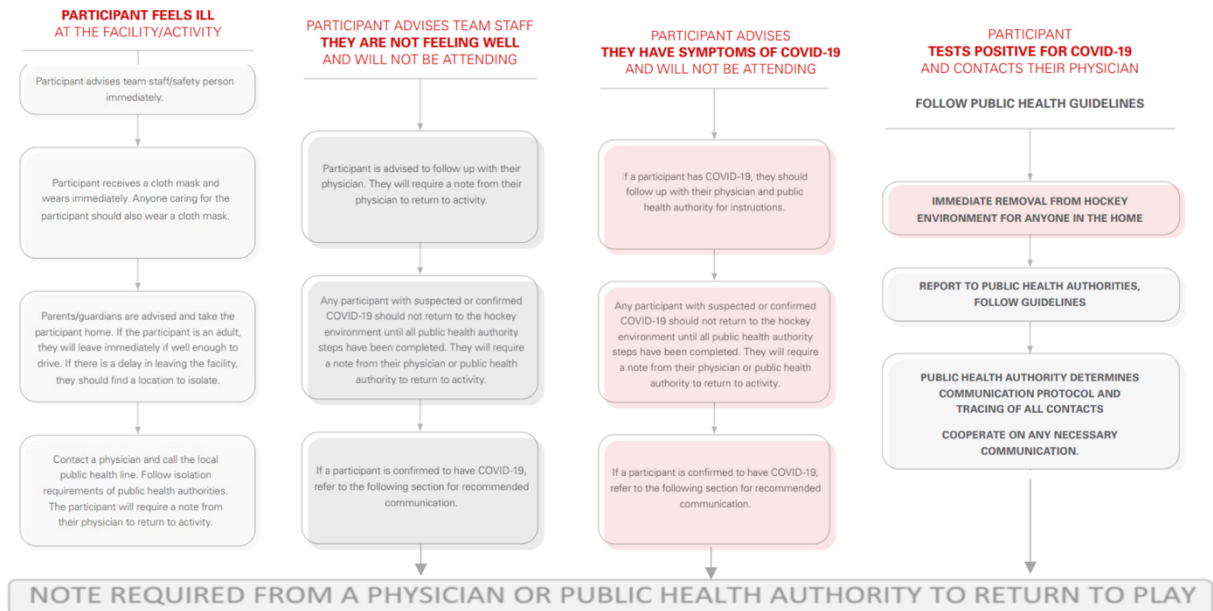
PARTICIPANT FEELS ILL
AT THE FACILITY/ACTIVITY

Participant advises team staff/safety person immediately.

Participant receives a cloth mask and wears immediately. Anyone caring for the participant should also wear a cloth mask.

Parents/guardians are advised and take the participant home. If the participant is an adult, they will leave immediately if well enough to drive. If there is a delay in leaving the facility, they should find a location to isolate.

Contact a physician and call the local public health line. Follow isolation requirements of public health authorities. The participant will require a note from their physician to return to activity.

PARTICIPANT ADVISES TEAM STAFF
THEY ARE NOT FEELING WELL
AND WILL NOT BE ATTENDING

Participant is advised to follow up with their physician. They will require a note from their physician to return to activity.

Any participant with suspected or confirmed COVID-19 should not return to the hockey environment until all public health authority steps have been completed. They will require a note from their physician or public health authority to return to activity.

If a participant is confirmed to have COVID-19, refer to the following section for recommended communication.

PARTICIPANT ADVISES
THEY HAVE SYMPTOMS OF COVID-19
AND WILL NOT BE ATTENDING

If a participant has COVID-19, they should follow up with their physician and public health authority for instructions.

Any participant with suspected or confirmed COVID-19 should not return to the hockey environment until all public health authority steps have been completed. They will require a note from their physician or public health authority to return to activity.

If a participant is confirmed to have COVID-19, refer to the following section for recommended communication.

PARTICIPANT
TESTS POSITIVE FOR COVID-19
AND CONTACTS THEIR PHYSICIAN

FOLLOW PUBLIC HEALTH GUIDELINES

IMMEDIATE REMOVAL FROM HOCKEY ENVIRONMENT FOR ANYONE IN THE HOME

REPORT TO PUBLIC HEALTH AUTHORITIES, FOLLOW GUIDELINES

PUBLIC HEALTH AUTHORITY DETERMINES COMMUNICATION PROTOCOL AND TRACING OF ALL CONTACTS

COOPERATE ON ANY NECESSARY COMMUNICATION.

NOTE REQUIRED FROM A PHYSICIAN OR PUBLIC HEALTH AUTHORITY TO RETURN TO PLAY